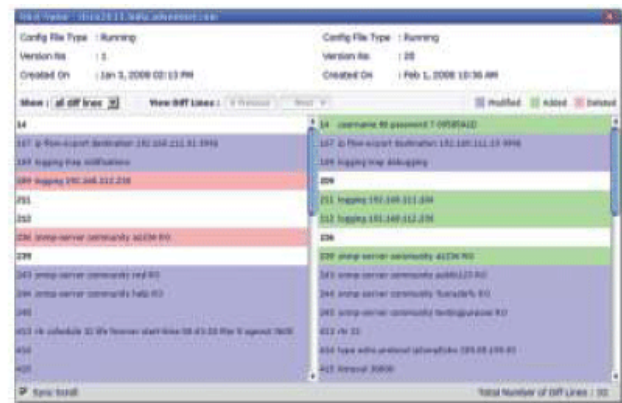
Host Name : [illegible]

Config File Type : Running
Version No : 1
Created On : Jan 3, 2008 02:13 PM

Config File Type : Running
Version No : 20
Created On : Feb 1, 2008 10:36 AM

Show : all diff lines
View Diff Lines : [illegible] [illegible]
Modified Added Deleted

14
187 ip flow-export destination 192.168.112.51 9996
194 logging trap notifications
199 logging 192.168.112.238
211
212
236 snmp-server community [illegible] RO
239
243 snmp-server community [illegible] RO
244 snmp-server community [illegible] RO
245
413 rlc schedule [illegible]
414
415

14 username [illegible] password 7 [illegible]
187 ip flow-export destination 192.168.112.35 9996
195 logging trap debugging
209
211 logging 192.168.111.238
212 logging 192.168.112.239
236
239 snmp-server community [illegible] RO
243 snmp-server community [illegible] RO
244 snmp-server community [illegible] RO
245 snmp-server community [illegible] RO
413 rlc 32
414 type echo protocol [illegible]
415 timeout 30000

Sync Scroll
Total Number of Diff Lines : 32